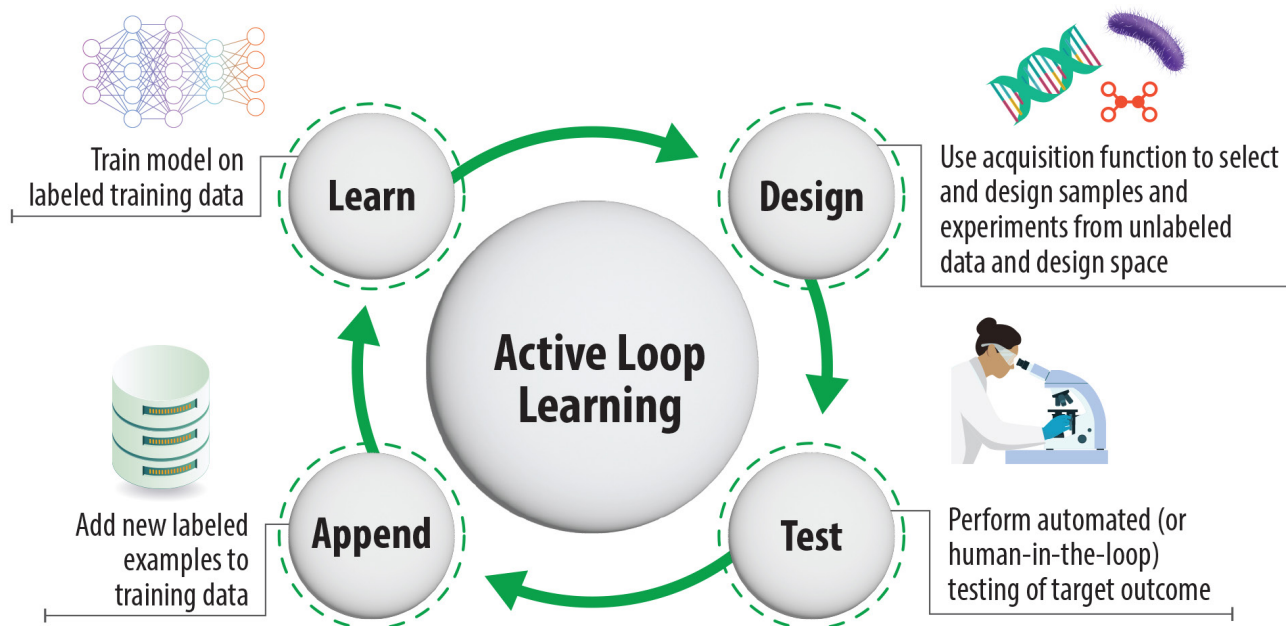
Train model on labeled training data

Learn

Design

Use acquisition function to select and design samples and experiments from unlabeled data and design space

Active Loop Learning

Add new labeled examples to training data

Append

Test

Perform automated (or human-in-the-loop) testing of target outcome